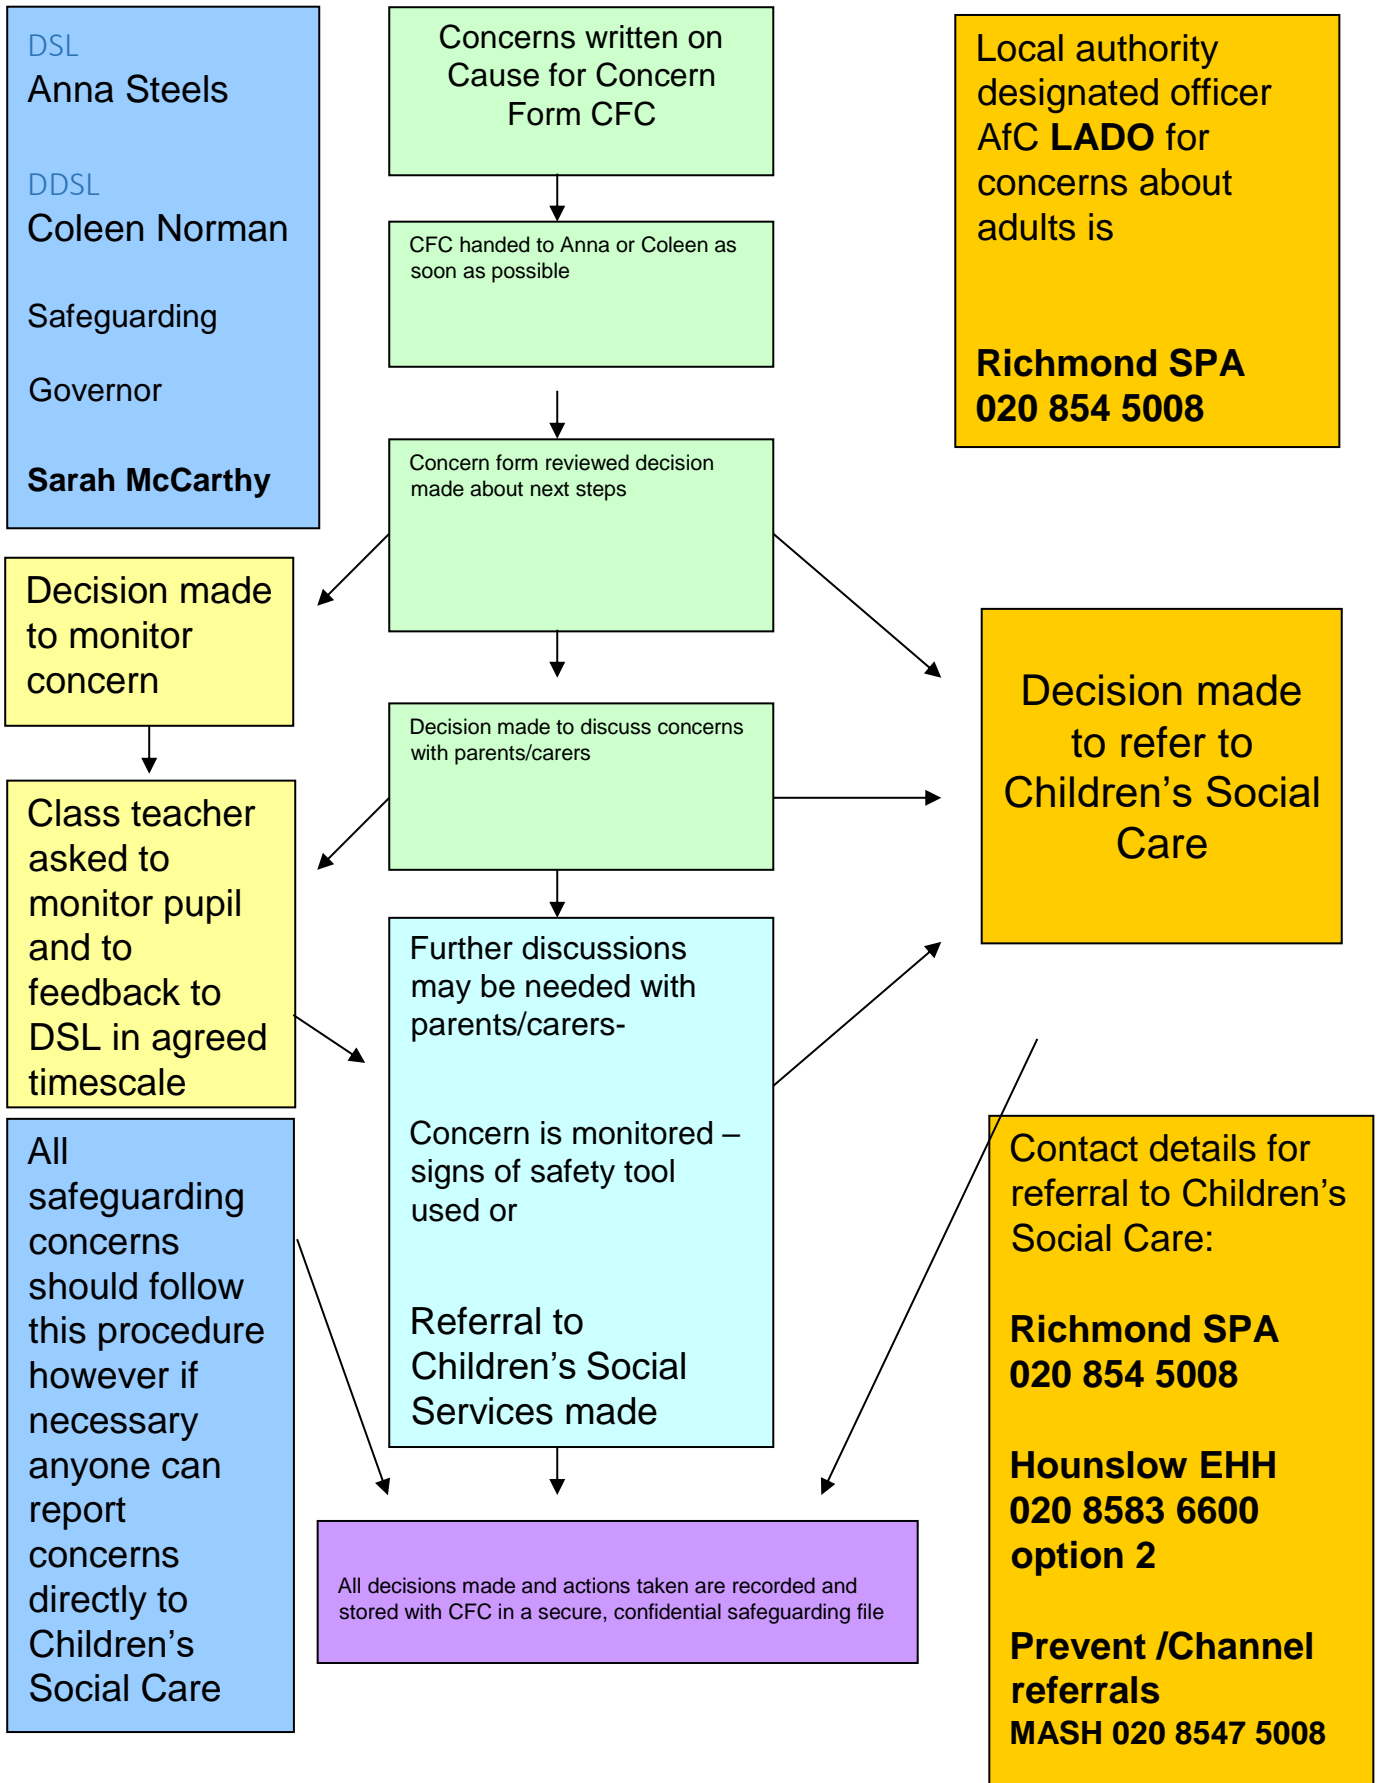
DSL
Anna Steels

DDSL
Coleen Norman

Safeguarding

Governor

**Sarah McCarthy**

Concerns written on Cause for Concern Form CFC

CFC handed to Anna or Coleen as soon as possible

Concern form reviewed decision made about next steps

Decision made to discuss concerns with parents/carers

Further discussions may be needed with parents/carers-

Concern is monitored – signs of safety tool used or

Referral to Children's Social Services made

Local authority designated officer AfC **LADO** for concerns about adults is

**Richmond SPA**
**020 854 5008**

Decision made to monitor concern

Class teacher asked to monitor pupil and to feedback to DSL in agreed timescale

All safeguarding concerns should follow this procedure however if necessary anyone can report concerns directly to Children's Social Care

Decision made to refer to Children's Social Care

Contact details for referral to Children's Social Care:

**Richmond SPA**
**020 854 5008**

**Hounslow EHH**
**020 8583 6600**
**option 2**

**Prevent /Channel referrals**
**MASH 020 8547 5008**

All decisions made and actions taken are recorded and stored with CFC in a secure, confidential safeguarding file